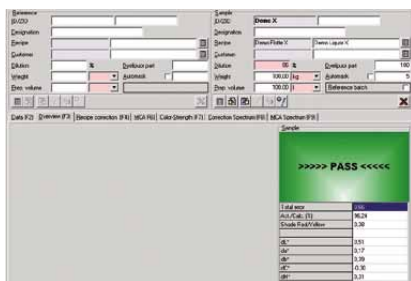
Reference
ID/ZID
Designation
Recipe
Customer
Dilution %
Dye/liquor part
Weight
Automatic
Prep. volume

Sample
ID/ZID Demo X
Designation
Recipe Demo Flotte X
Demo Liquor X
Customer
Dilution 90 %
Dye/liquor part 100
Weight 100,00 kg
Automatic 5
Prep. volume 100,00 l
Reference batch

Data (F2) Overview (F3) Recipe correction (F4) MCA (F6) Color-Strength (F7) Correction Spectrum (F8) MCA Spectrum (F9)

Sample
>>>>> PASS <<<<<

| Total error | 3,66 |
|---|---|
| Act./Calc. (%) | 96,24 |
| Shade Red/Yellow | 0,38 |

| dL* | 3,51 |
|---|---|
| da* | 3,17 |
| db* | 3,39 |
| dC* | -0,30 |
| dH* | 0,31 |